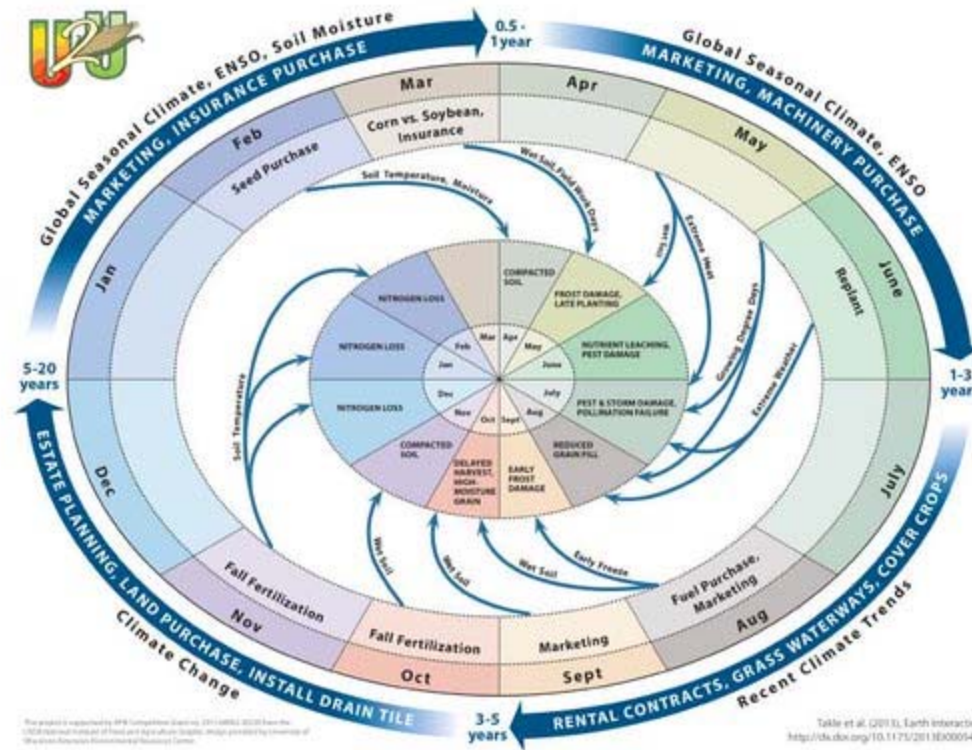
U2U

Global Seasonal Climate, ENSO, Soil Moisture
MARKETING, INSURANCE PURCHASE

0.5 - 1year

Global Seasonal Climate, ENSO
MARKETING, MACHINERY PURCHASE

1-3 year

RENTAL CONTRACTS, GRASS WATERWAYS, COVER CROPS
Recent Climate Trends

3-5 years

ESTATE PLANNING, LAND PURCHASE, INSTALL DRAIN TILE
Climate Change

5-20 years

Mar
Corn vs. Soybean, Insurance
Apr
May
June
Replant
July
Aug
Fuel Purchase, Marketing
Sept
Marketing
Oct
Fall Fertilization
Nov
Fall Fertilization
Dec
Jan
Feb
Seed Purchase

Soil Temperature, Moisture
Wet Soil, Field Work Days
Wet Soil
Extreme Heat
Growing Degree Days
Extreme Weather
Early Freeze
Wet Soil
Wet Soil
Wet Soil
Soil Temperature

COMPACTED SOIL
FROST DAMAGE, LATE PLANTING
NUTRIENT LEACHING, PEST DAMAGE
PEST & STORM DAMAGE, POLLINATION FAILURE
REDUCED GRAIN FILL
EARLY FROST DAMAGE
DELAYED HARVEST, HIGH-MOISTURE GRAIN
COMPACTED SOIL
NITROGEN LOSS
NITROGEN LOSS
NITROGEN LOSS

Mar
Apr
May
June
July
Aug
Sept
Oct
Nov
Dec
Jan
Feb

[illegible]

Takle et al. (2013), Earth Interacti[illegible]
http://dx.doi.org/10.1175/2013EI00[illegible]